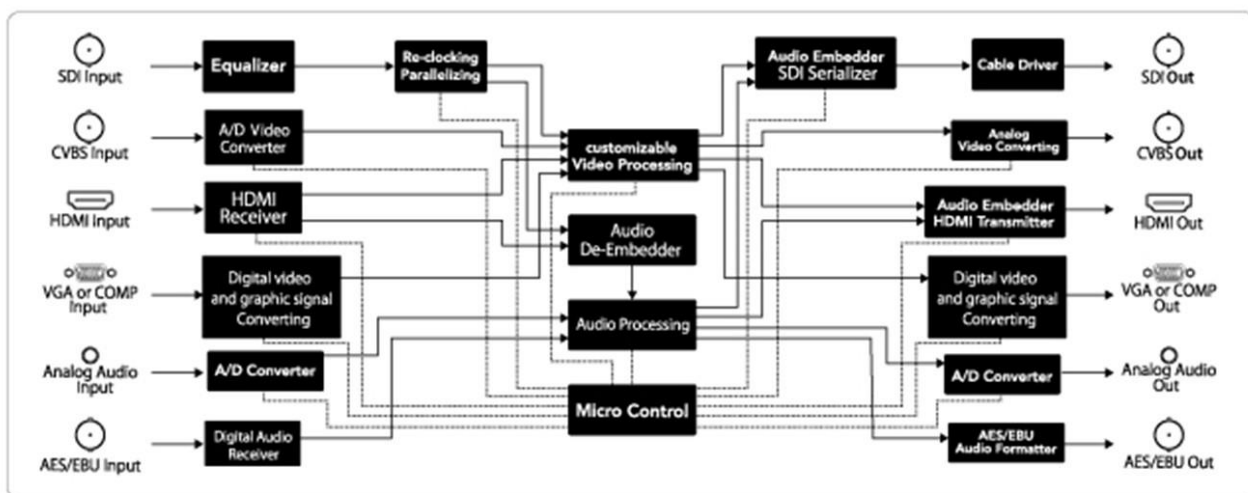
SDI Input

Equalizer

Re-clocking Parallelizing

Audio Embedder SDI Serializer

Cable Driver

SDI Out

CVBS Input

A/D Video Converter

customizable Video Processing

Analog Video Converting

CVBS Out

HDMI Input

HDMI Receiver

Audio Embedder HDMI Transmitter

HDMI Out

Audio De-Embedder

VGA or COMP Input

Digital video and graphic signal Converting

Digital video and graphic signal Converting

VGA or COMP Out

Audio Processing

Analog Audio Input

A/D Converter

A/D Converter

Analog Audio Out

Micro Control

AES/EBU Input

Digital Audio Receiver

AES/EBU Audio Formatter

AES/EBU Out